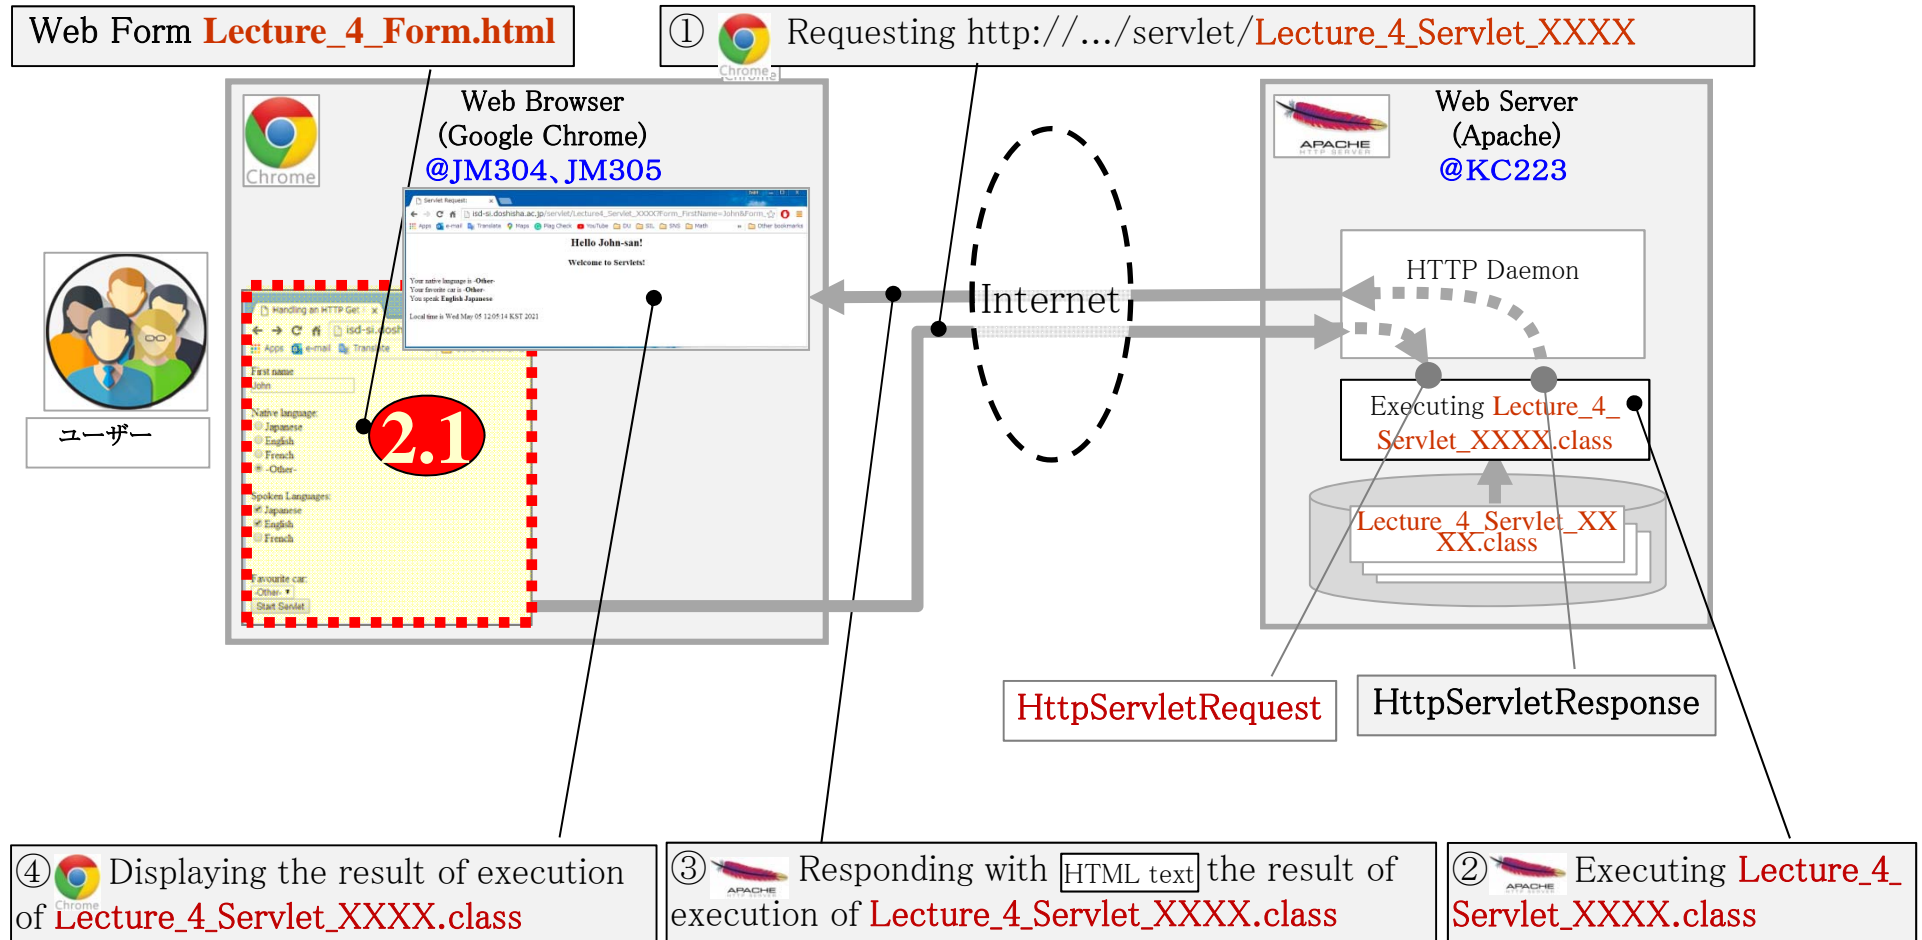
Web Form Lecture_4_Form.html

① Chrome Requesting http://…/servlet/Lecture_4_Servlet_XXXX

Chrome

Web Browser (Google Chrome) @JM304、JM305

Servlet Request
isd-si.doshisha.ac.jp/servlet/Lecture4_Servlet_XXXX?Form_FirstName=John&Form...
Apps e-mail Translate Maps Plag Check YouTube DU SSL SNS Math Other bookmarks

Hello John-san!

Welcome to Servlets!

Your native language is -Other-
Your favorite car is -Other-
You speak English Japanese

Local time is Wed May 05 12:05:14 KST 2021

Handling an HTTP Get
isd-si.dosh
Apps e-mail Translate

First name
John

Native language:
Japanese
English
French
-Other-

Spoken Languages:
Japanese
English
French

Favourite car:
-Other-
Start Servlet

2.1

ユーザー

Internet

APACHE HTTP SERVER

Web Server (Apache) @KC223

HTTP Daemon

Executing Lecture_4_ Servlet_XXXX.class

Lecture_4_Servlet_XX XX.class

HttpServletRequest

HttpServletResponse

④ Chrome Displaying the result of execution of Lecture_4_Servlet_XXXX.class

③ APACHE Responding with HTML text the result of execution of Lecture_4_Servlet_XXXX.class

② APACHE Executing Lecture_4_ Servlet_XXXX.class